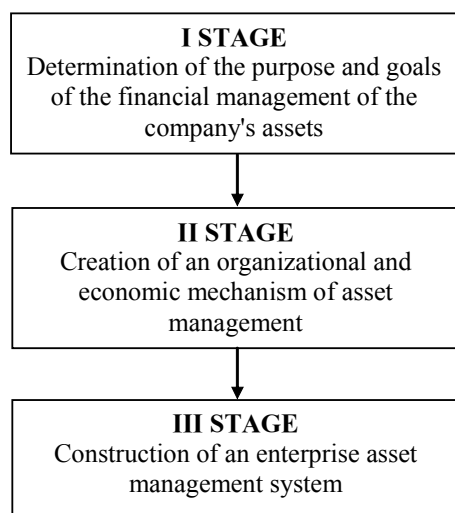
I STAGE
Determination of the purpose and goals of the financial management of the company's assets

II STAGE
Creation of an organizational and economic mechanism of asset management

III STAGE
Construction of an enterprise asset management system